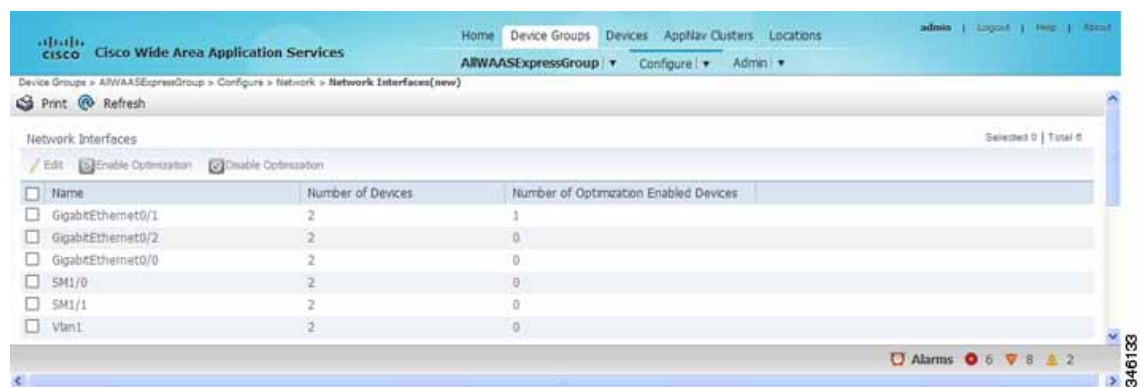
cisco Cisco Wide Area Application Services

Home Device Groups Devices AppNav Clusters Locations

admin | Logout | Help | About

AllWAASExpressGroup ▾ Configure ▾ Admin ▾

Device Groups > AllWAASExpressGroup > Configure > Network > Network Interfaces(new)

Print Refresh

Network Interfaces

Selected 0 | Total 6

Edit Enable Optimization Disable Optimization

| Name | Number of Devices | Number of Optimization Enabled Devices |
|---|---|---|
| GigabitEthernet0/1 | 2 | 1 |
| GigabitEthernet0/2 | 2 | 0 |
| GigabitEthernet0/0 | 2 | 0 |
| SM1/0 | 2 | 0 |
| SM1/1 | 2 | 0 |
| Vlan1 | 2 | 0 |

Alarms 6 8 2

346133